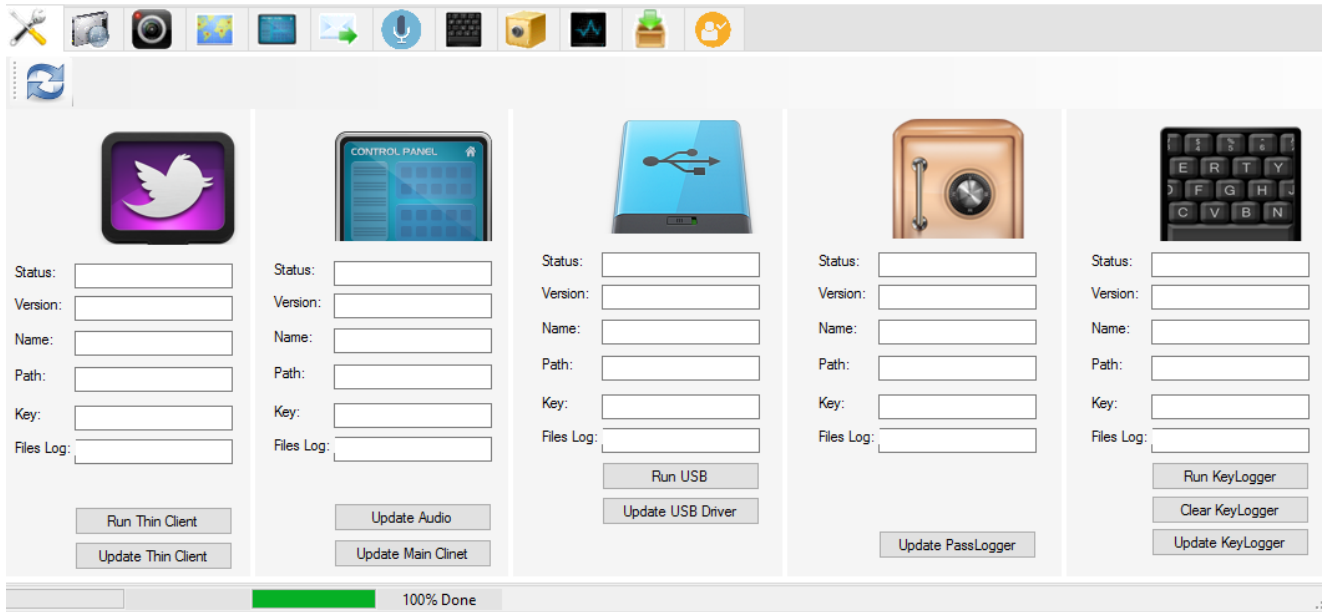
CONTROL PANEL

Status:
Version:
Name:
Path:
Key:
Files Log:

Run Thin Client
Update Thin Client

Status:
Version:
Name:
Path:
Key:
Files Log:

Update Audio
Update Main Clinet

Status:
Version:
Name:
Path:
Key:
Files Log:

Run USB
Update USB Driver

Status:
Version:
Name:
Path:
Key:
Files Log:

Update PassLogger

E R T Y
F G H J
C V B N

Status:
Version:
Name:
Path:
Key:
Files Log:

Run KeyLogger
Clear KeyLogger
Update KeyLogger

100% Done